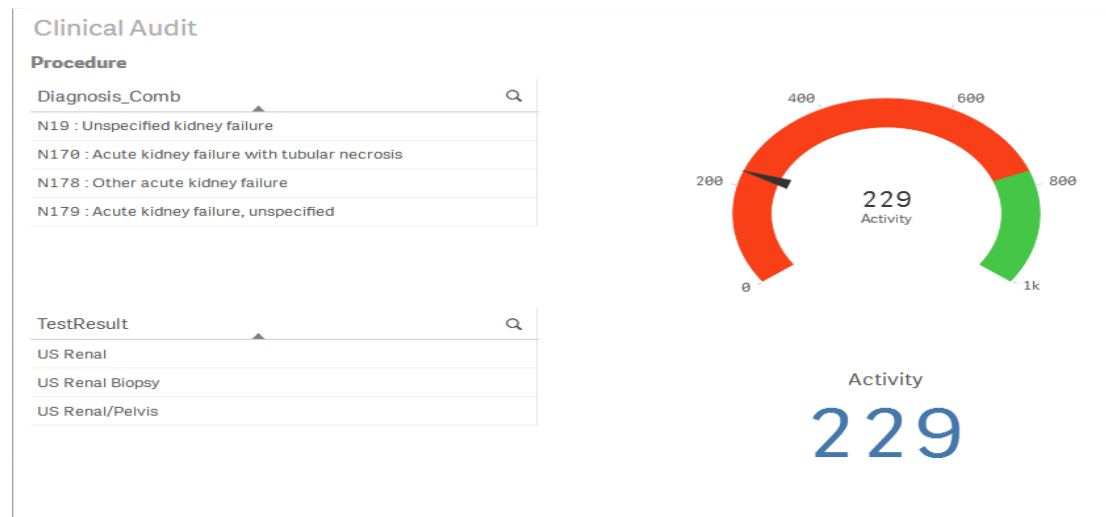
Clinical Audit

Procedure

Diagnosis_Comb

N19 : Unspecified kidney failure

N170 : Acute kidney failure with tubular necrosis

N178 : Other acute kidney failure

N179 : Acute kidney failure, unspecified

400
600
200
800
229
Activity
0
1k

TestResult

US Renal

US Renal Biopsy

US Renal/Pelvis

Activity
229